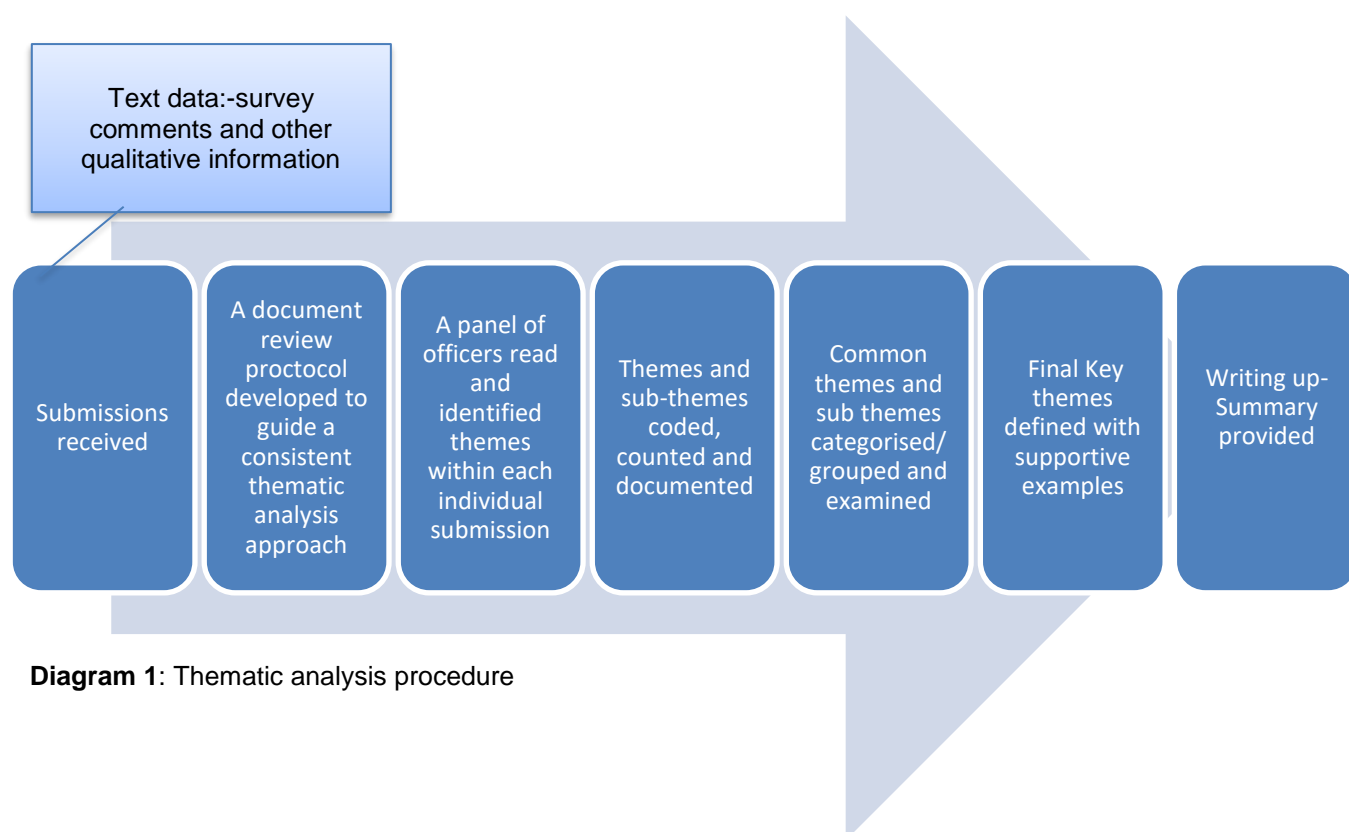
Text data:-survey comments and other qualitative information

Submissions received

A document review proctocol developed to guide a consistent thematic analysis approach

A panel of officers read and identified themes within each individual submission

Themes and sub-themes coded, counted and documented

Common themes and sub themes categorised/ grouped and examined

Final Key themes defined with supportive examples

Writing up-Summary provided

**Diagram 1**: Thematic analysis procedure